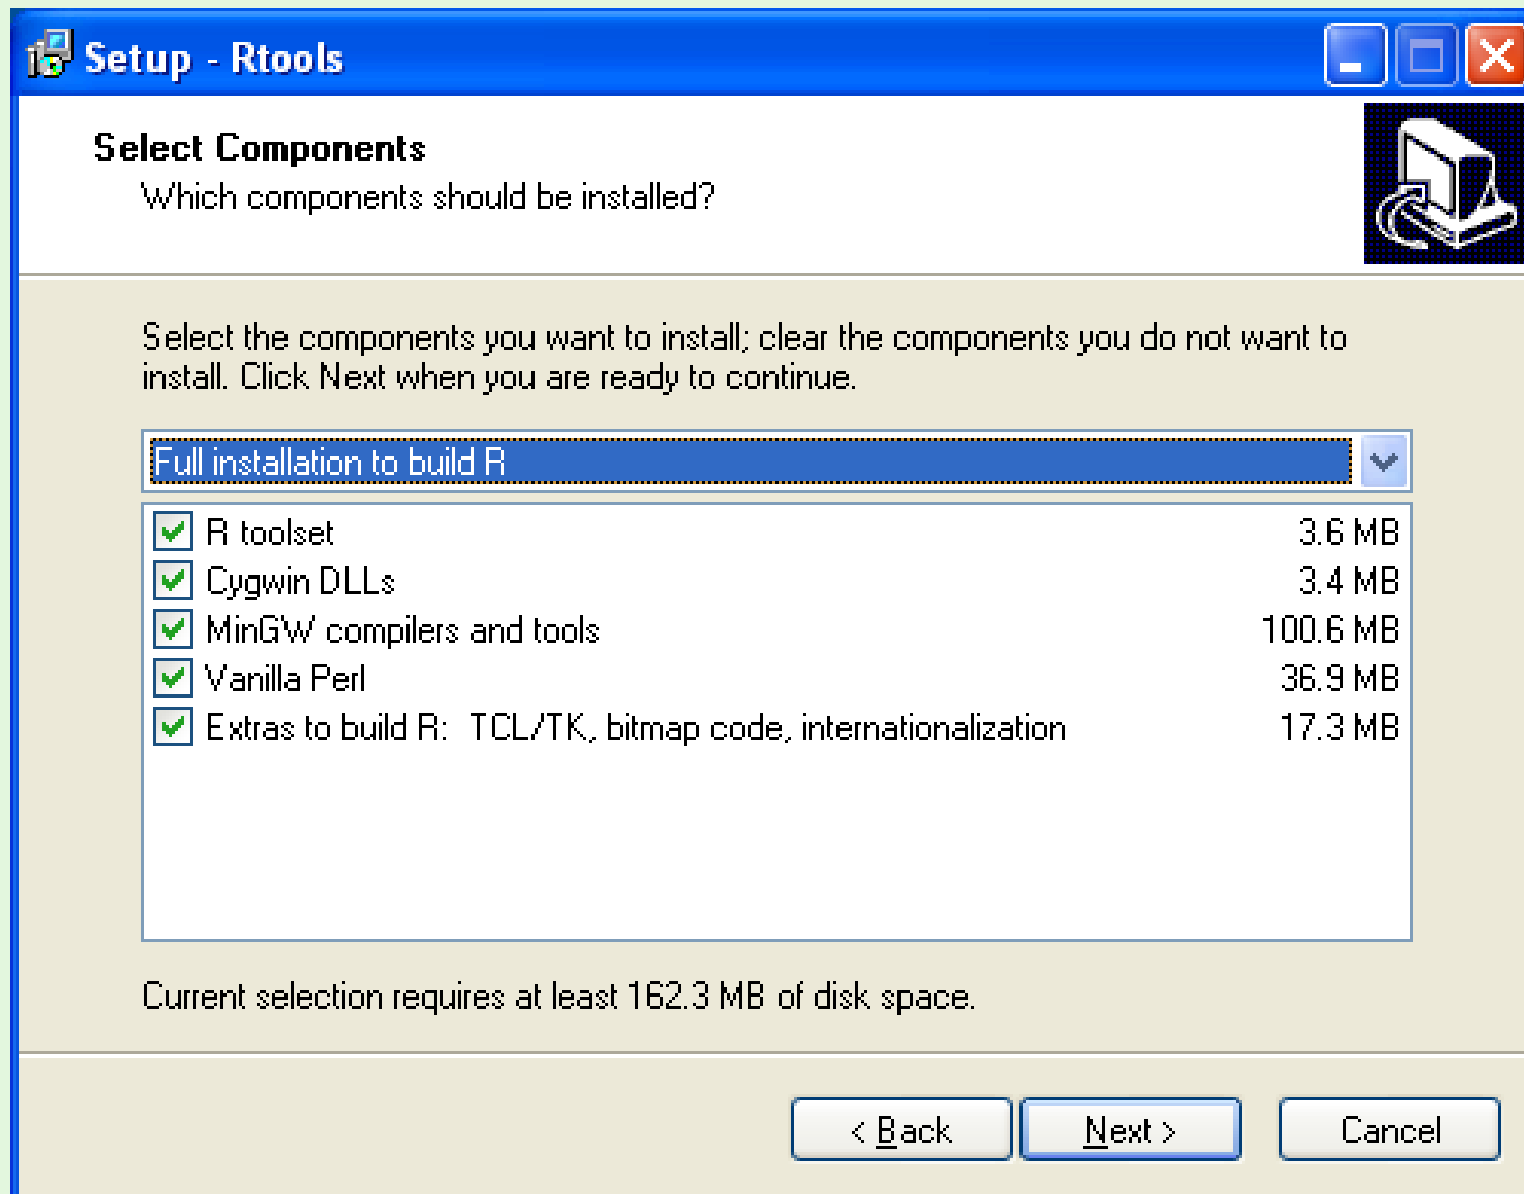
Setup - Rtools

Select Components
Which components should be installed?

Select the components you want to install; clear the components you do not want to install. Click Next when you are ready to continue.

Full installation to build R

| | |
|---|---|
| R toolset | 3.6 MB |
| Cygwin DLLs | 3.4 MB |
| MinGW compilers and tools | 100.6 MB |
| Vanilla Perl | 36.9 MB |
| Extras to build R: TCL/TK, bitmap code, internationalization | 17.3 MB |

Current selection requires at least 162.3 MB of disk space.

< Back Next > Cancel